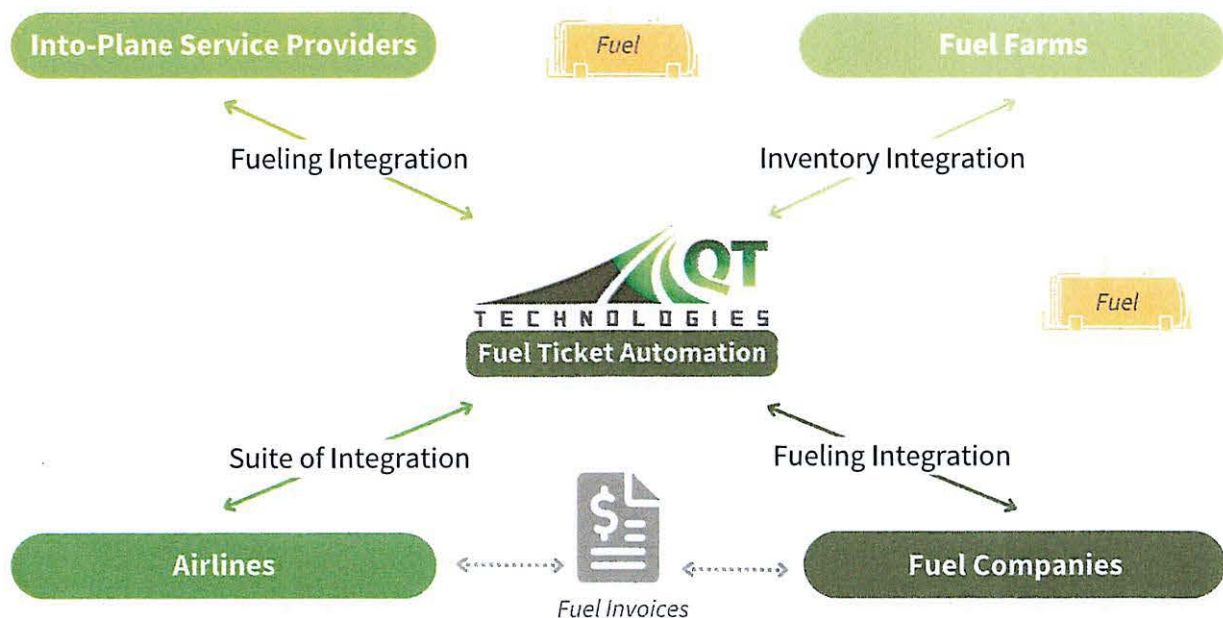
Into-Plane Service Providers

Fuel

Fuel Farms

Fueling Integration

Inventory Integration

QT

TECHNOLOGIES

Fuel Ticket Automation

Fuel

Suite of Integration

Fueling Integration

Airlines

$

Fuel Invoices

Fuel Companies